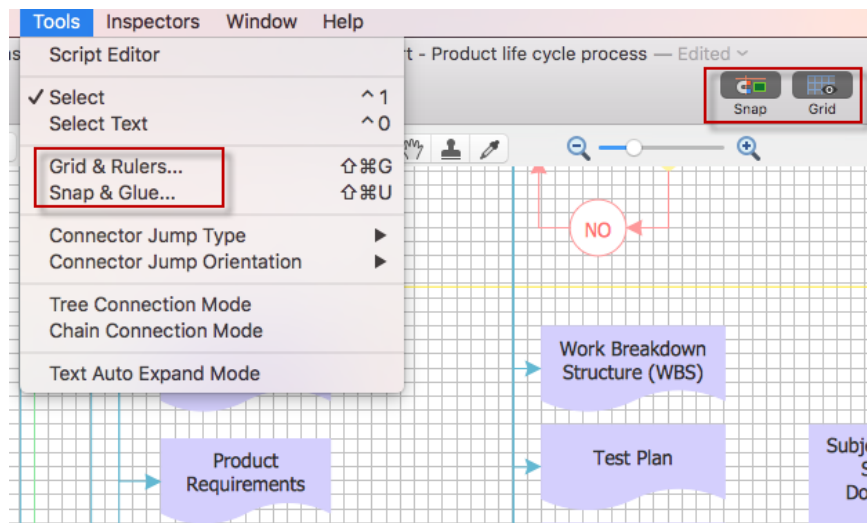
Tools Inspectors Window Help

Script Editor

✓ Select ^1
Select Text ^0

Grid & Rulers... ⇧⌘G
Snap & Glue... ⇧⌘U

Connector Jump Type ▶
Connector Jump Orientation ▶

Tree Connection Mode
Chain Connection Mode

Text Auto Expand Mode

rt - Product life cycle process — Edited

Snap Grid

NO

Work Breakdown Structure (WBS)

Test Plan

Product Requirements

Subj
S
Do